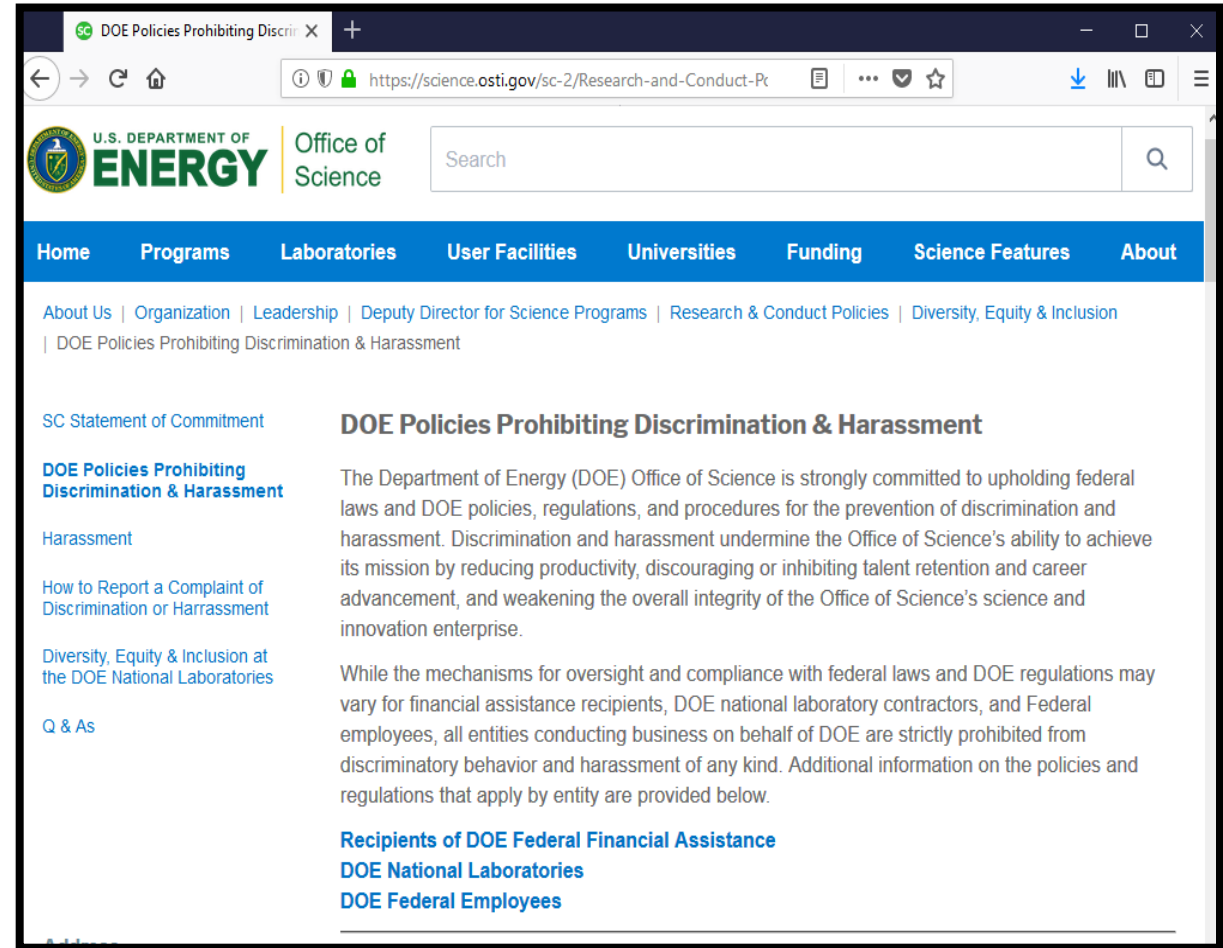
DOE Policies Prohibiting Discrir ×
+

https://science.osti.gov/sc-2/Research-and-Conduct-Pc

U.S. DEPARTMENT OF ENERGY
Office of Science

Search

Home Programs Laboratories User Facilities Universities Funding Science Features About

About Us | Organization | Leadership | Deputy Director for Science Programs | Research & Conduct Policies | Diversity, Equity & Inclusion | DOE Policies Prohibiting Discrimination & Harassment

SC Statement of Commitment

DOE Policies Prohibiting Discrimination & Harassment

Harassment

How to Report a Complaint of Discrimination or Harrassment

Diversity, Equity & Inclusion at the DOE National Laboratories

Q & As

DOE Policies Prohibiting Discrimination & Harassment

The Department of Energy (DOE) Office of Science is strongly committed to upholding federal laws and DOE policies, regulations, and procedures for the prevention of discrimination and harassment. Discrimination and harassment undermine the Office of Science's ability to achieve its mission by reducing productivity, discouraging or inhibiting talent retention and career advancement, and weakening the overall integrity of the Office of Science's science and innovation enterprise.

While the mechanisms for oversight and compliance with federal laws and DOE regulations may vary for financial assistance recipients, DOE national laboratory contractors, and Federal employees, all entities conducting business on behalf of DOE are strictly prohibited from discriminatory behavior and harassment of any kind. Additional information on the policies and regulations that apply by entity are provided below.

Recipients of DOE Federal Financial Assistance
DOE National Laboratories
DOE Federal Employees

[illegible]